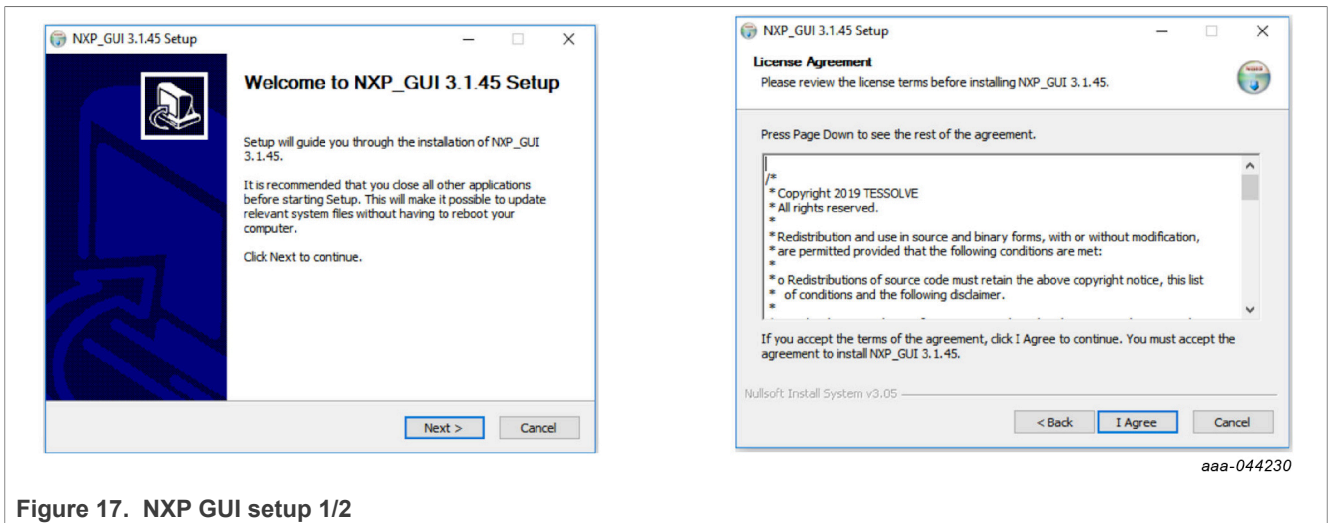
NXP_GUI 3.1.45 Setup

Welcome to NXP_GUI 3.1.45 Setup

Setup will guide you through the installation of NXP_GUI 3.1.45.

It is recommended that you close all other applications before starting Setup. This will make it possible to update relevant system files without having to reboot your computer.

Click Next to continue.

Next >

Cancel

NXP_GUI 3.1.45 Setup

License Agreement

Please review the license terms before installing NXP_GUI 3.1.45.

Press Page Down to see the rest of the agreement.

/*
* Copyright 2019 TESSOLVE
* All rights reserved.
*
* Redistribution and use in source and binary forms, with or without modification,
* are permitted provided that the following conditions are met:
*
* o Redistributions of source code must retain the above copyright notice, this list
* of conditions and the following disclaimer.
*

If you accept the terms of the agreement, click I Agree to continue. You must accept the agreement to install NXP_GUI 3.1.45.

Nullsoft Install System v3.05

< Back

I Agree

Cancel

aaa-044230

Figure 17. NXP GUI setup 1/2